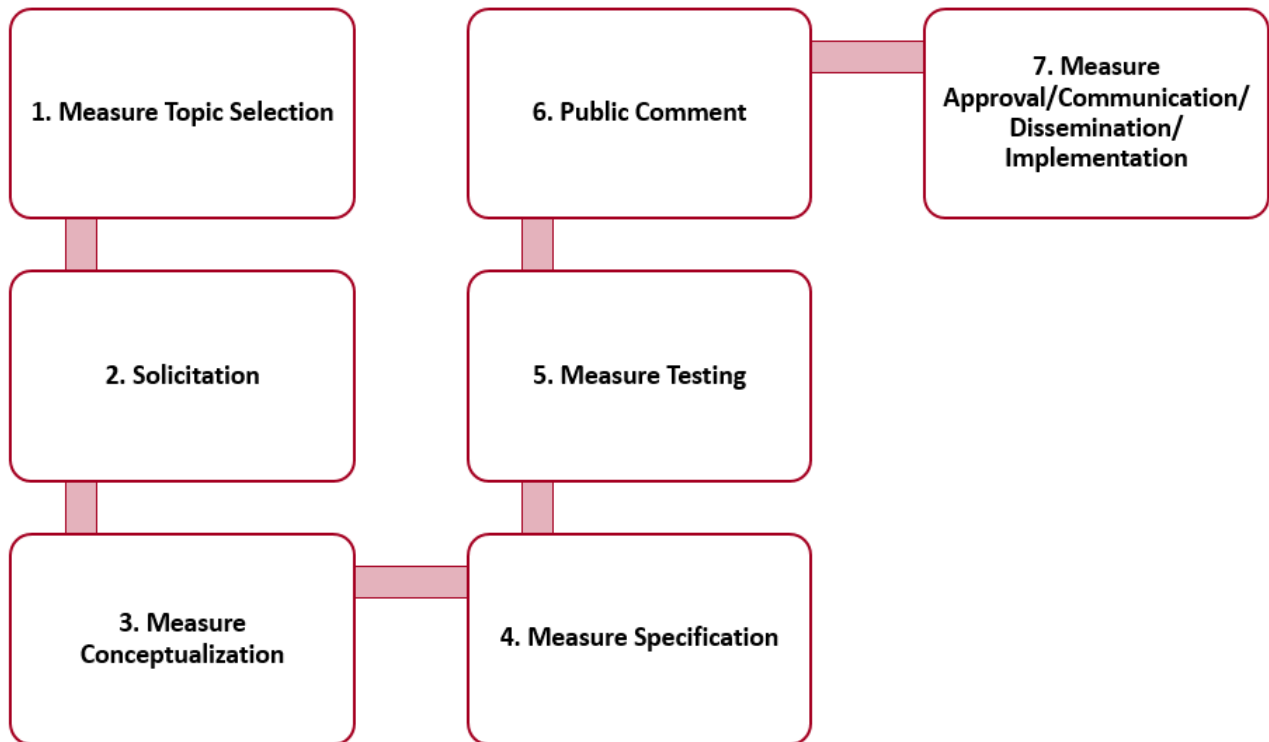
1. Measure Topic Selection

2. Solicitation

3. Measure Conceptualization

4. Measure Specification

5. Measure Testing

6. Public Comment

7. Measure Approval/Communication/ Dissemination/ Implementation